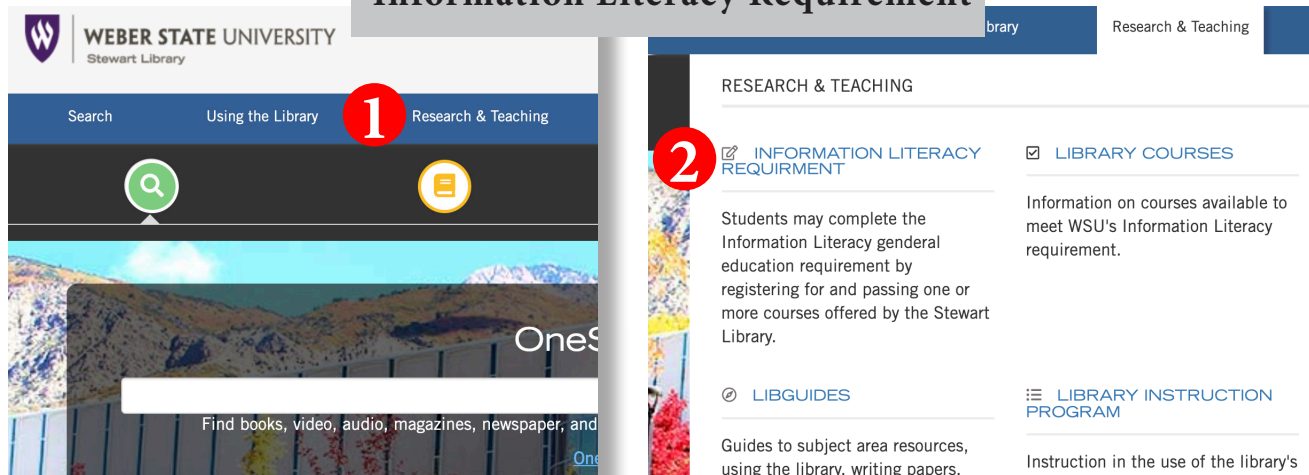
Information Literacy Requirement

WEBER STATE UNIVERSITY
Stewart Library

Search Using the Library 1 Research & Teaching

OneS

Find books, video, audio, magazines, newspaper, and

One

brary Research & Teaching

RESEARCH & TEACHING

2 INFORMATION LITERACY REQUIRMENT

Students may complete the Information Literacy genderal education requirement by registering for and passing one or more courses offered by the Stewart Library.

LIBRARY COURSES

Information on courses available to meet WSU's Information Literacy requirement.

LIBGUIDES

Guides to subject area resources, using the library, writing papers.

LIBRARY INSTRUCTION PROGRAM

Instruction in the use of the library's